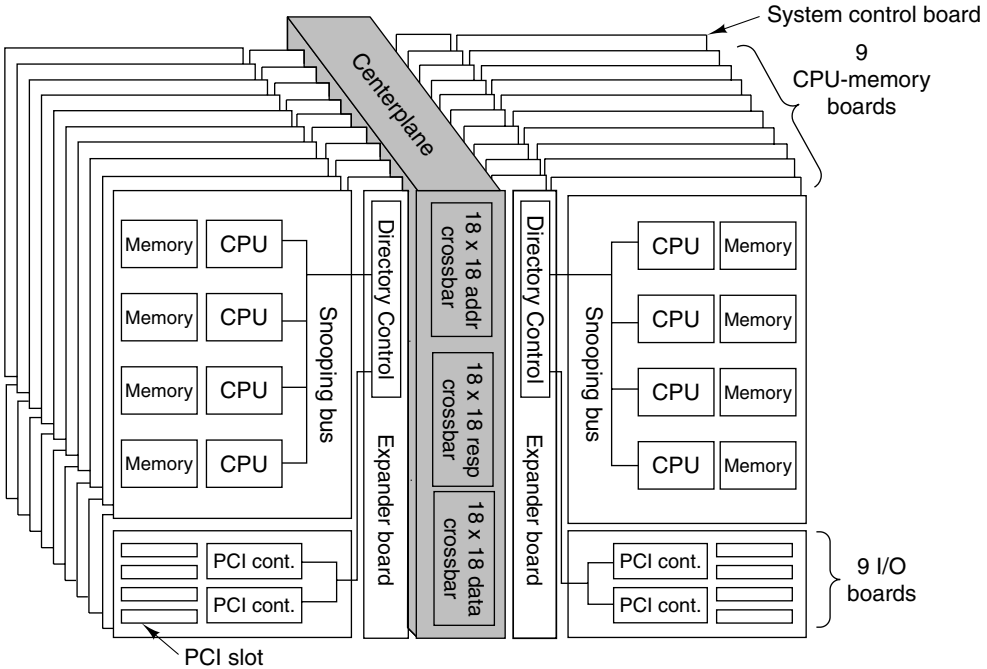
System control board

9 CPU-memory boards

Centerplane

Memory
CPU
Memory
CPU
Memory
CPU
Memory
CPU

Snooping bus

Directory Control

Expander board

18 x 18 addr crossbar

18 x 18 resp crossbar

18 x 18 data crossbar

Directory Control

Expander board

CPU
Memory
CPU
Memory
CPU
Memory
CPU
Memory

Snooping bus

PCI cont.
PCI cont.

PCI cont.
PCI cont.

9 I/O boards

PCI slot